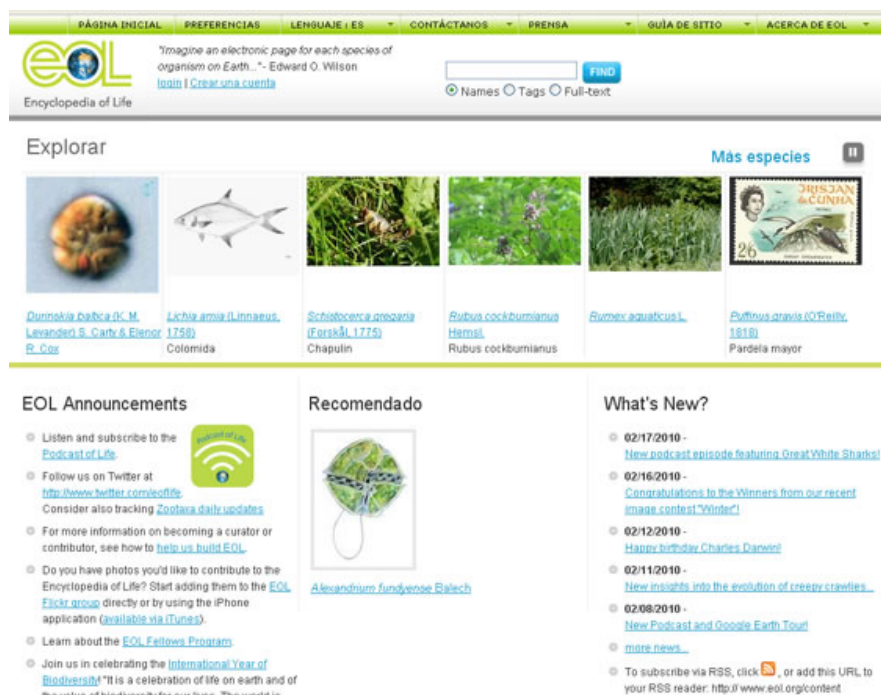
PÁGINA INICIAL PREFERENCIAS LENGUAJE : ES CONTÁCTANOS PRENSA GUÍA DE SITIO ACERCA DE EOL

eOL Encyclopedia of Life

"Imagine an electronic page for each species of organism on Earth..." - Edward O. Wilson
login | Crear una cuenta

FIND
Names Tags Full-text

Explorar

Más especies

Durinskia baltica (K. M. Levander) S. Carty & Elenor R. Cox

Lichia amia (Linnaeus, 1758)
Colomida

Schistocerca gregaria (Forskål 1775)
Chapulin

Rubus cockburnianus Hemsl.
Rubus cockburnianus

Rumex aquaticus L.

Puffinus gravis (O'Reilly, 1818)
Pardela mayor

EOL Announcements

Listen and subscribe to the Podcast of Life.

Podcast of Life

Follow us on Twitter at http://www.twitter.com/eolfife. Consider also tracking Zootaxa daily updates

For more information on becoming a curator or contributor, see how to help us build EOL.

Do you have photos you'd like to contribute to the Encyclopedia of Life? Start adding them to the EOL Flickr group directly or by using the iPhone application (available via iTunes).

Learn about the EOL Fellows Program.

Join us in celebrating the International Year of Biodiversity! "It is a celebration of life on earth and of the value of biodiversity for our lives. The world is

Recomendado

Alexandrium fundyense Balech

What's New?

02/17/2010 - New podcast episode featuring Great White Sharks!

02/16/2010 - Congratulations to the Winners from our recent image contest "Winter"!

02/12/2010 - Happy birthday Charles Darwin!

02/11/2010 - New insights into the evolution of creepy crawlies...

02/08/2010 - New Podcast and Google Earth Tour!

more news...

To subscribe via RSS, click , or add this URL to your RSS reader: http://www.eol.org/content